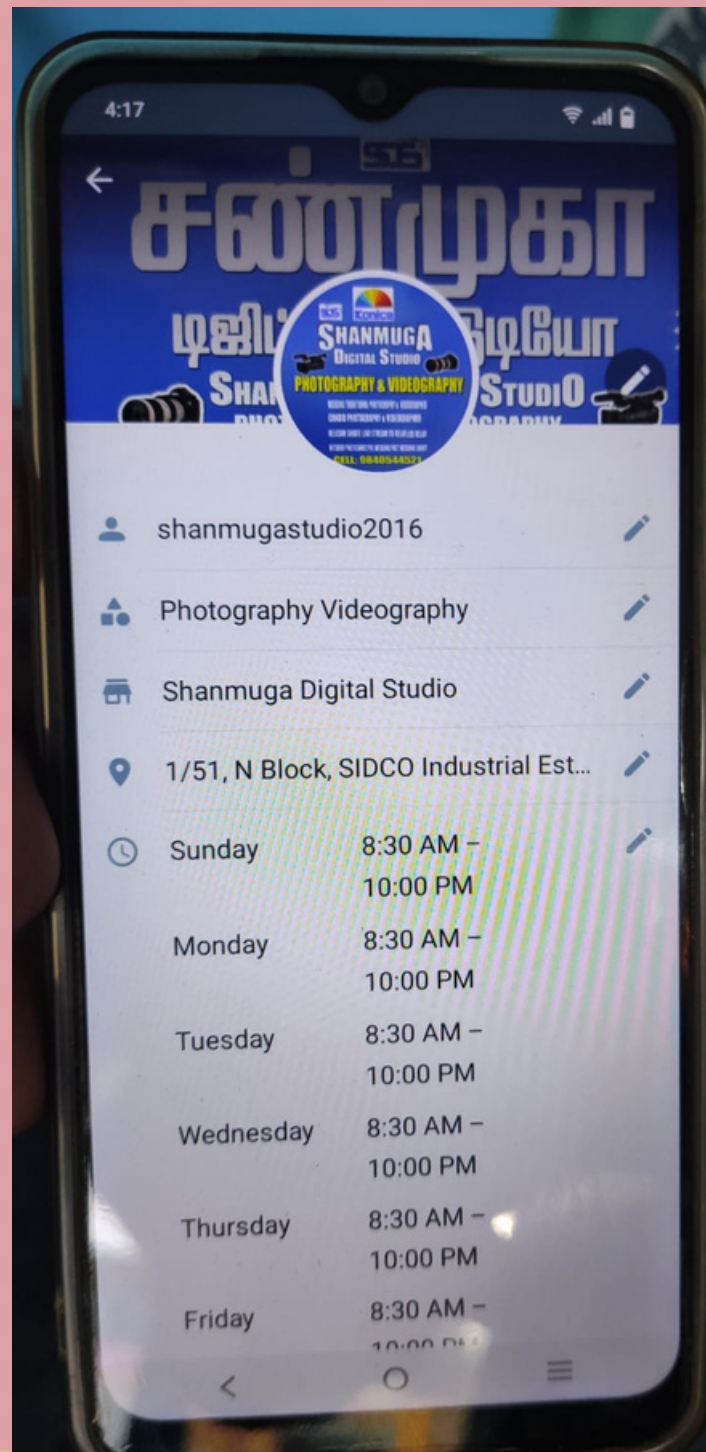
4:17

SSS

சண்முகா

டிஜிட் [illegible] டியோ

SHA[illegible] STUDIO

SSS KODAK

SHANMUGA DIGITAL STUDIO

PHOTOGRAPHY & VIDEOGRAPHY

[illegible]

CELL: 9840544521

shanmugastudio2016

Photography Videography

Shanmuga Digital Studio

1/51, N Block, SIDCO Industrial Est...

| | |
|---|---|
| Sunday | 8:30 AM – 10:00 PM |
| Monday | 8:30 AM – 10:00 PM |
| Tuesday | 8:30 AM – 10:00 PM |
| Wednesday | 8:30 AM – 10:00 PM |
| Thursday | 8:30 AM – 10:00 PM |
| Friday | 8:30 AM – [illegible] |